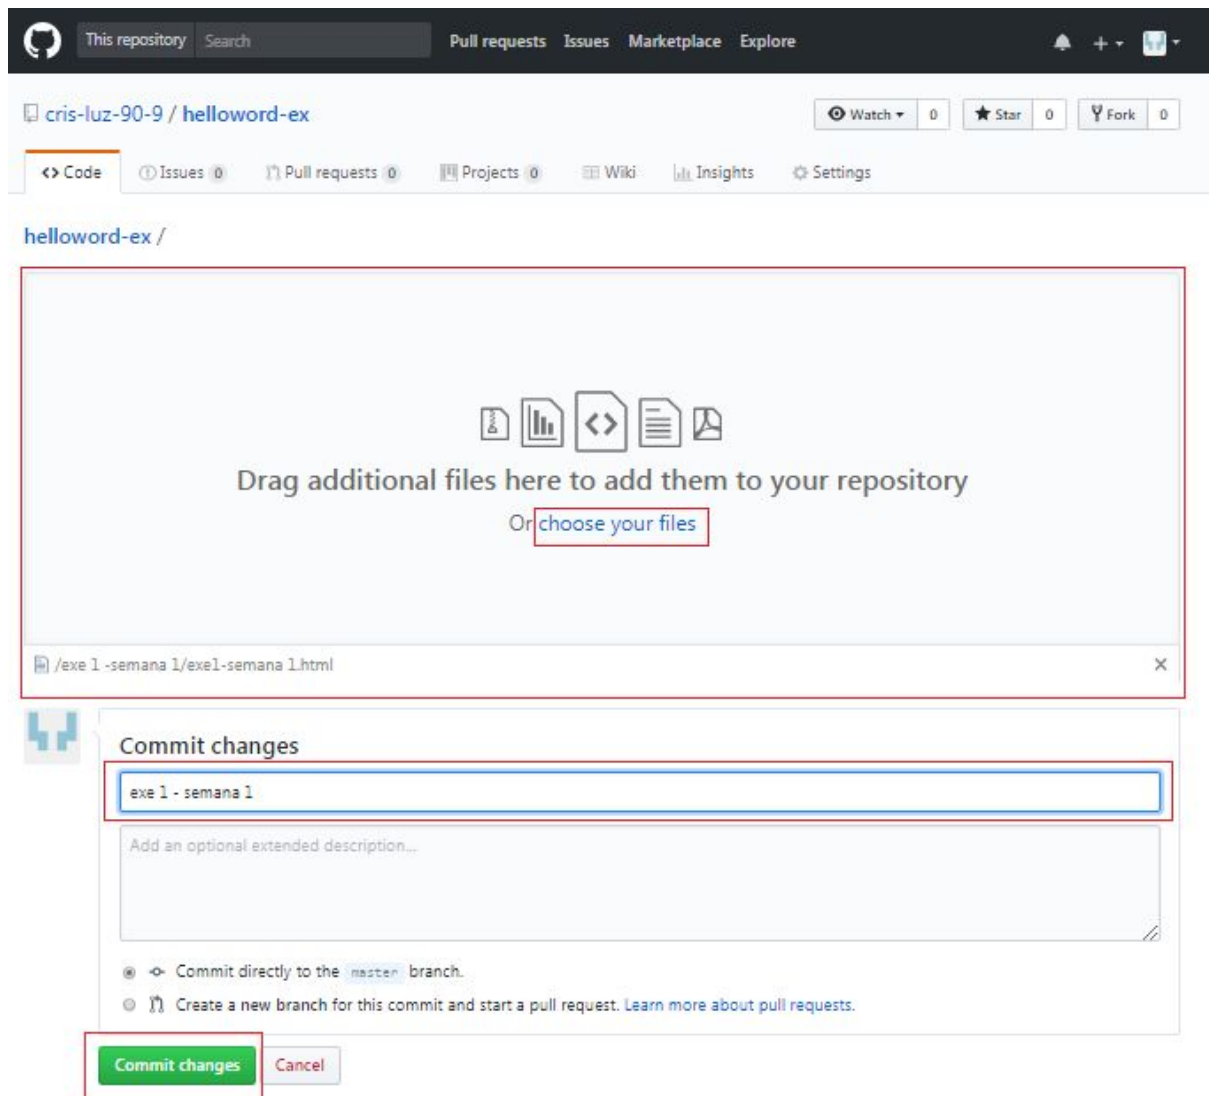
This repository Search

Pull requests Issues Marketplace Explore

+

cris-luz-90-9 / helloword-ex

Watch 0 Star 0 Fork 0

<> Code Issues 0 Pull requests 0 Projects 0 Wiki Insights Settings

helloword-ex /

Drag additional files here to add them to your repository

Or choose your files

/exe 1 -semana 1/exe1-semana 1.html ×

Commit changes

exe 1 - semana 1

Add an optional extended description...

Commit directly to the master branch.

Create a new branch for this commit and start a pull request. Learn more about pull requests.

Commit changes Cancel